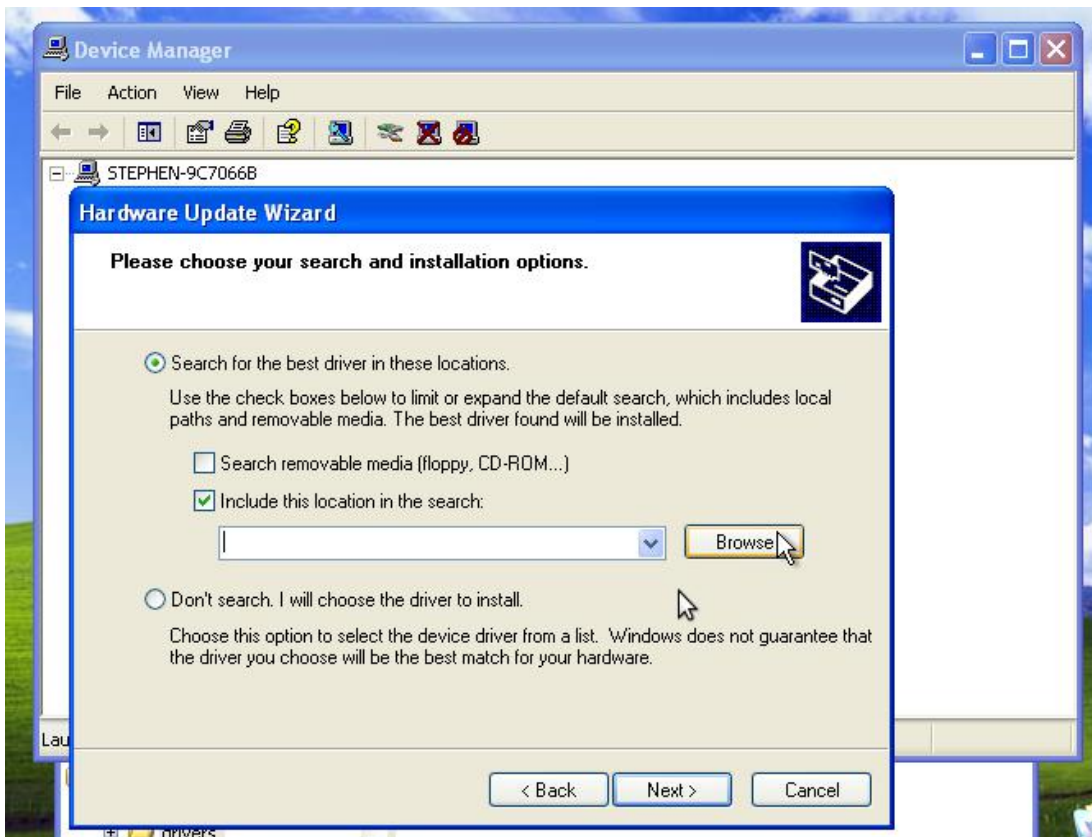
Device Manager

File Action View Help

STEPHEN-9C7066B

Hardware Update Wizard

Please choose your search and installation options.

Search for the best driver in these locations.

Use the check boxes below to limit or expand the default search, which includes local paths and removable media. The best driver found will be installed.

Search removable media (floppy, CD-ROM...)

Include this location in the search:

Browse

Don't search. I will choose the driver to install.

Choose this option to select the device driver from a list. Windows does not guarantee that the driver you choose will be the best match for your hardware.

Lau

< Back Next > Cancel

drivers